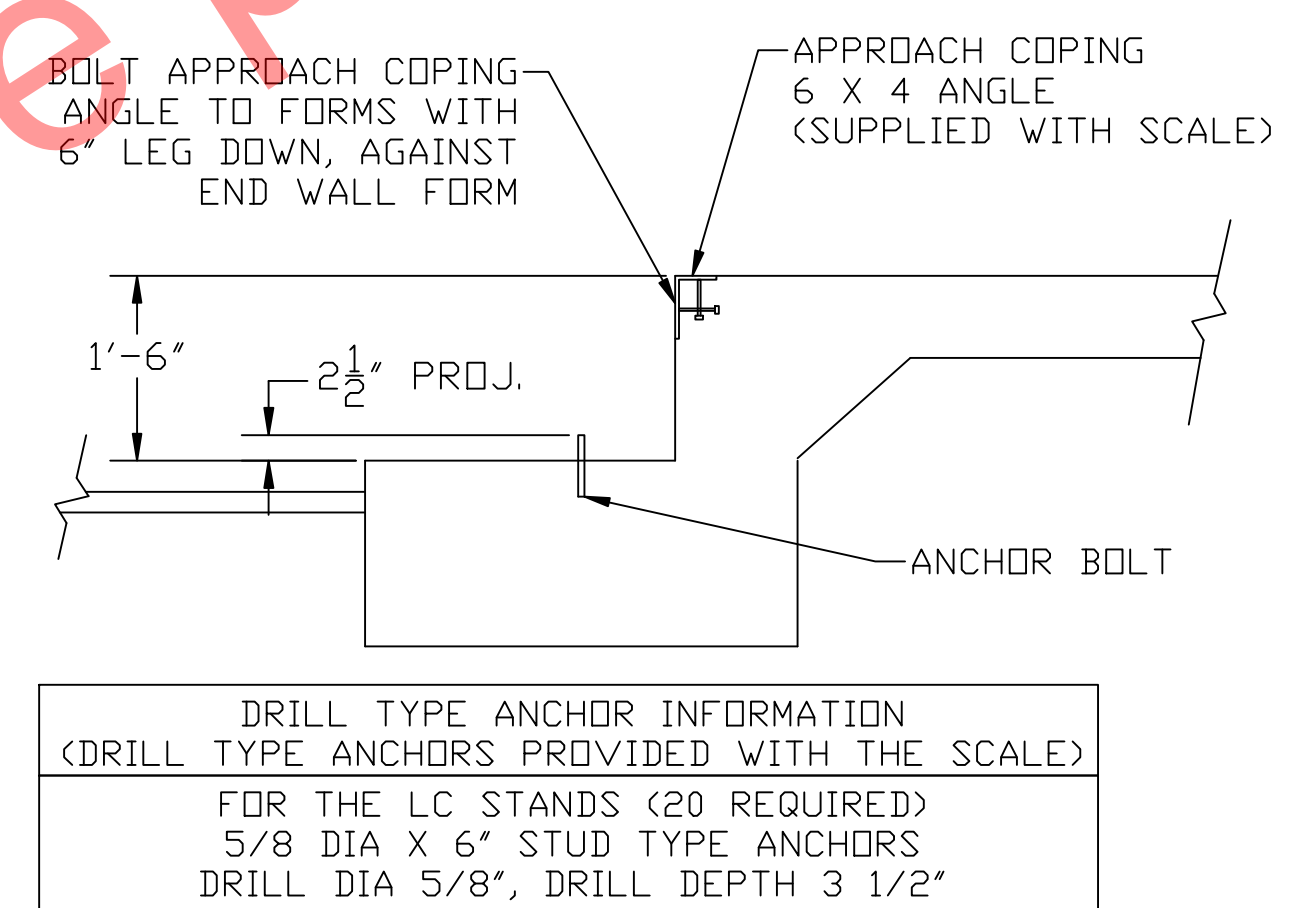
BOLT APPROACH COPING ANGLE TO FORMS WITH 6" LEG DOWN, AGAINST END WALL FORM

APPROACH COPING 6 X 4 ANGLE (SUPPLIED WITH SCALE)

1'-6"

$2\frac{1}{2}$" PROJ.

ANCHOR BOLT

| DRILL TYPE ANCHOR INFORMATION (DRILL TYPE ANCHORS PROVIDED WITH THE SCALE) |
|---|
| FOR THE LC STANDS (20 REQUIRED) 5/8 DIA X 6" STUD TYPE ANCHORS DRILL DIA 5/8", DRILL DEPTH 3 1/2" |